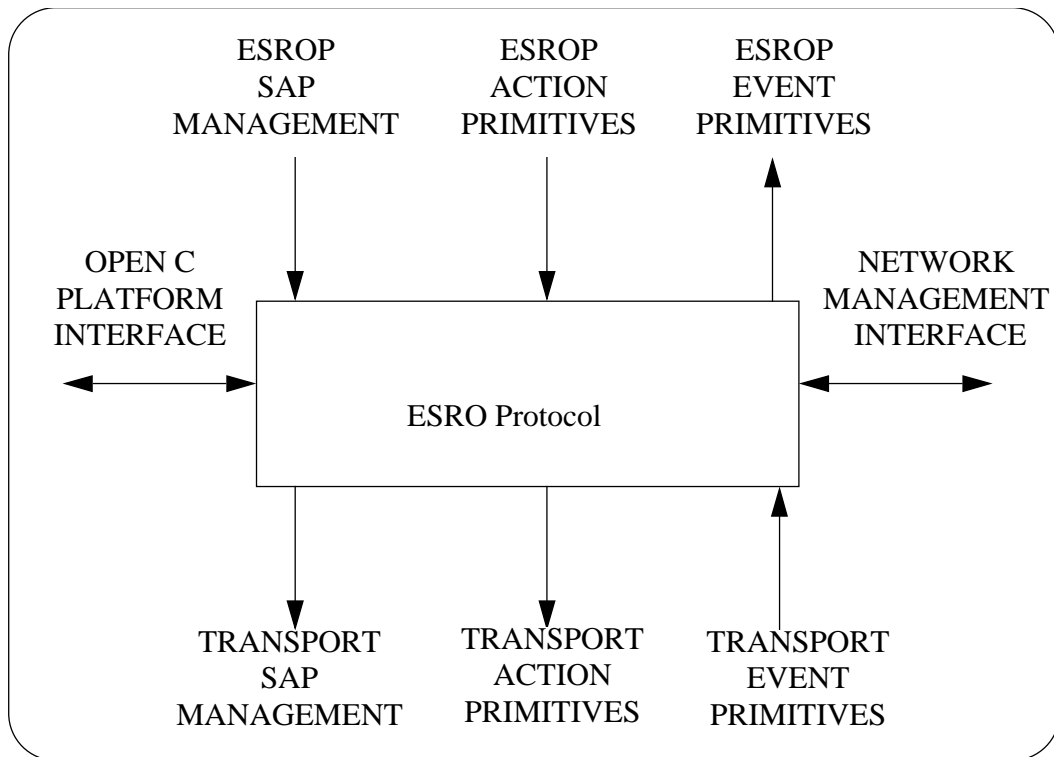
ESROP SAP MANAGEMENT

ESROP ACTION PRIMITIVES

ESROP EVENT PRIMITIVES

OPEN C PLATFORM INTERFACE

NETWORK MANAGEMENT INTERFACE

ESRO Protocol

TRANSPORT SAP MANAGEMENT

TRANSPORT ACTION PRIMITIVES

TRANSPORT EVENT PRIMITIVES